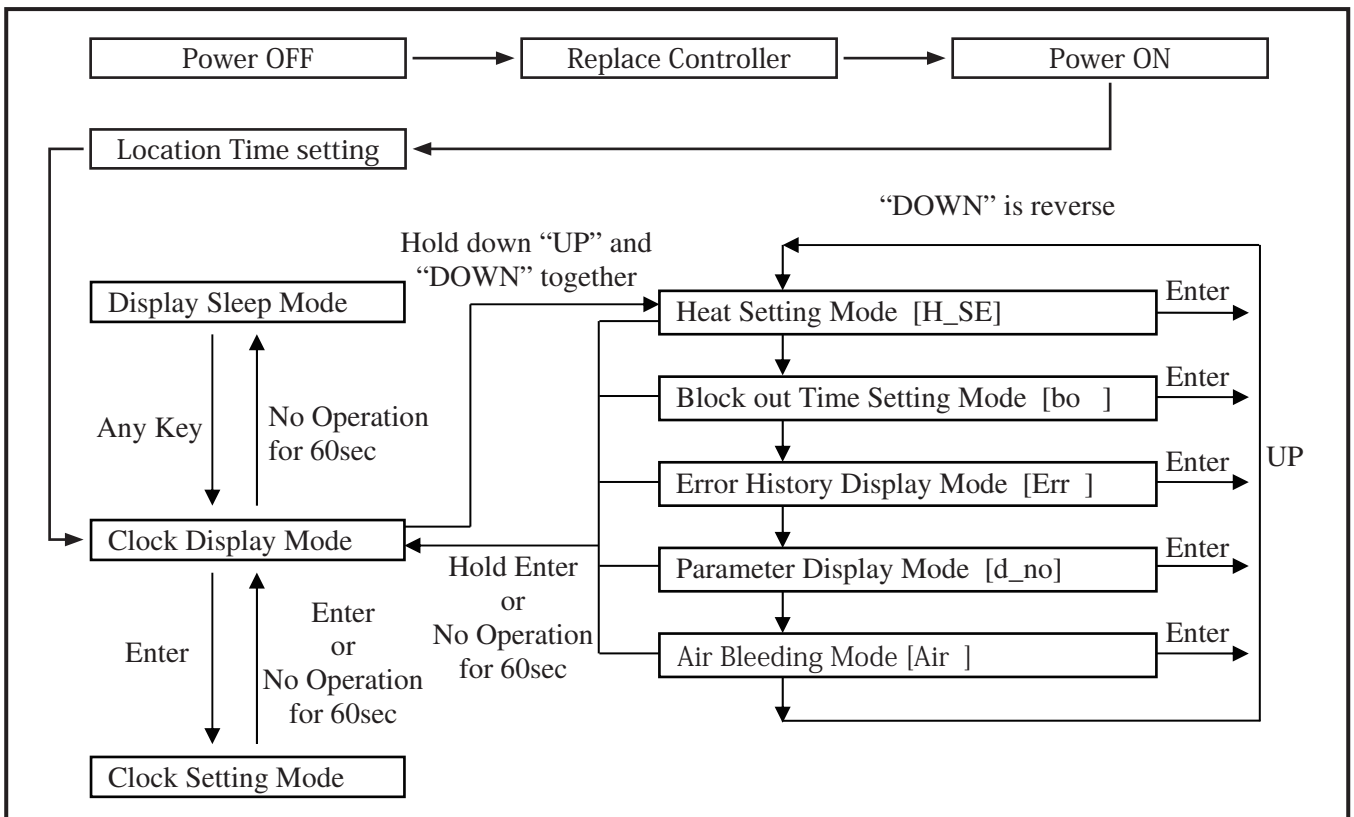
Power OFF

Replace Controller

Power ON

Location Time setting

"DOWN" is reverse

Hold down "UP" and "DOWN" together

Display Sleep Mode

Heat Setting Mode [H_SE]

Enter

Block out Time Setting Mode [bo ]

Enter

Any Key

No Operation for 60sec

Error History Display Mode [Err ]

Enter

UP

Clock Display Mode

Hold Enter or No Operation for 60sec

Parameter Display Mode [d_no]

Enter

Enter

Enter or No Operation for 60sec

Air Bleeding Mode [Air ]

Enter

Clock Setting Mode